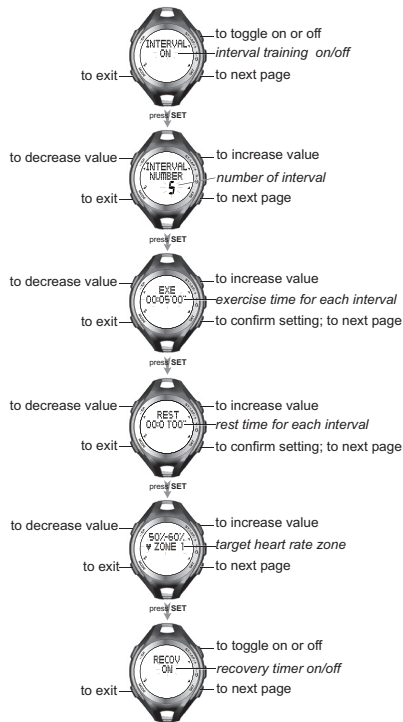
INTERVAL
ON
to toggle on or off
interval training on/off
to exit
to next page

press SET

to decrease value
INTERVAL
NUMBER
5
to increase value
number of interval
to exit
to next page

press SET

to decrease value
EXE
00:05'00"
to increase value
exercise time for each interval
to exit
to confirm setting; to next page

press SET

to decrease value
REST
00:01'00"
to increase value
rest time for each interval
to exit
to confirm setting; to next page

press SET

to decrease value
50%-60%
ZONE 1
to increase value
target heart rate zone
to exit
to next page

press SET

RECOV
ON
to toggle on or off
recovery timer on/off
to exit
to next page